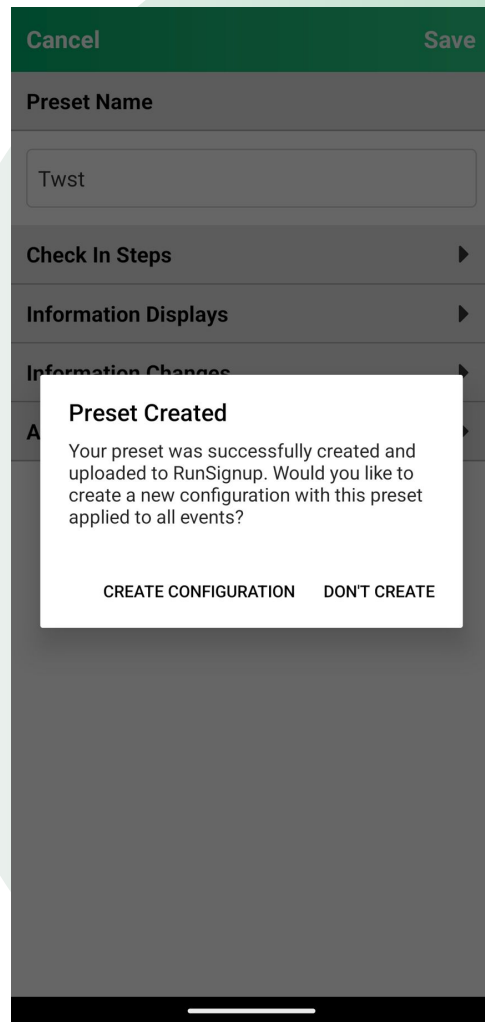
Cancel

Save

Preset Name

Twst

Check In Steps

Information Displays

Information Changes

A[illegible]

Preset Created

Your preset was successfully created and uploaded to RunSignup. Would you like to create a new configuration with this preset applied to all events?

CREATE CONFIGURATION

DON'T CREATE